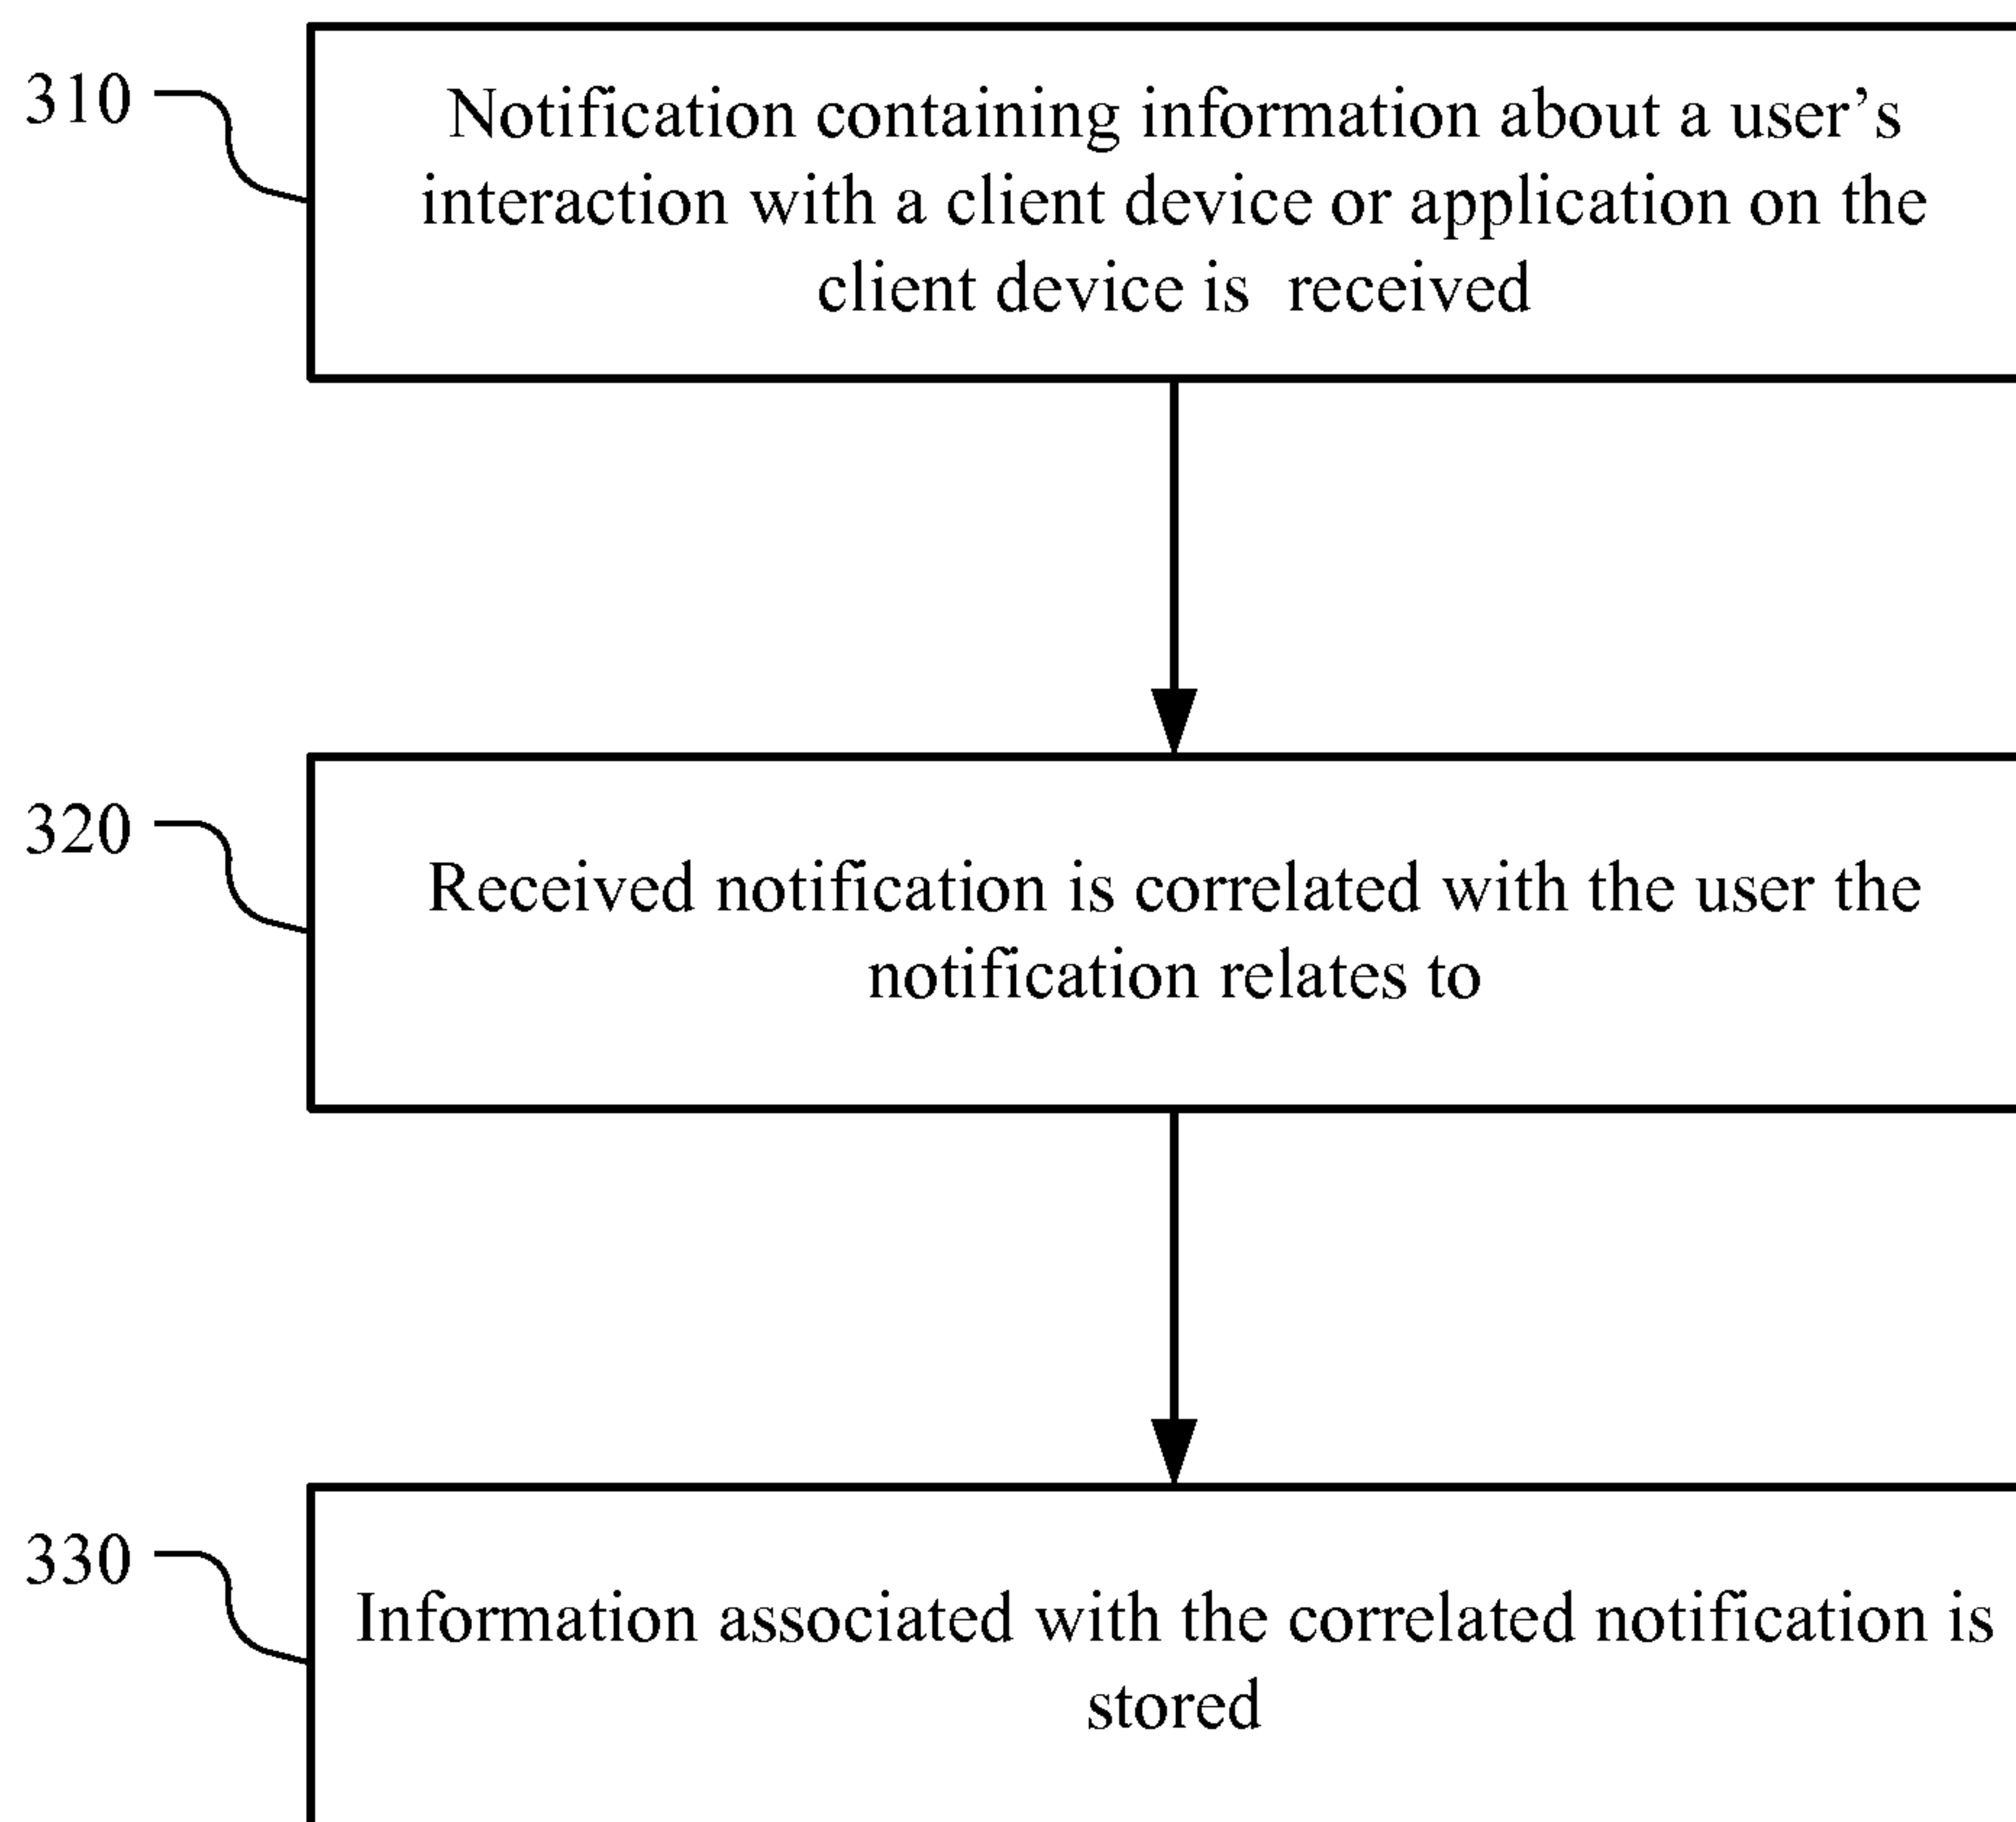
310

Notification containing information about a user’s interaction with a client device or application on the client device is received

320

Received notification is correlated with the user the notification relates to

330

Information associated with the correlated notification is stored